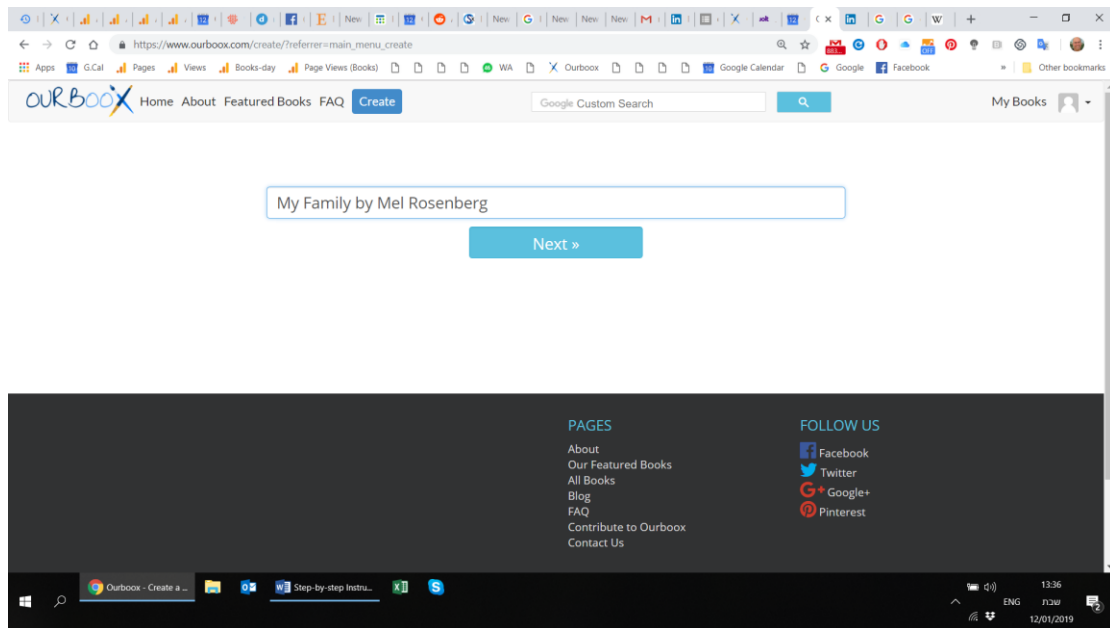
New | New | New | New

https://www.ourboox.com/create/?referrer=main_menu_create

Apps G.Cal Pages Views Books-day Page Views (Books) WA Ourboox Google Calendar Google Facebook » Other bookmarks

OURBOOX Home About Featured Books FAQ Create

Google Custom Search

My Books

My Family by Mel Rosenberg

Next »

PAGES
About
Our Featured Books
All Books
Blog
FAQ
Contribute to Ourboox
Contact Us

FOLLOW US
Facebook
Twitter
Google+
Pinterest

Ourboox - Create a ... Step-by-step Instru...

ENG 13:36 שבת 12/01/2019